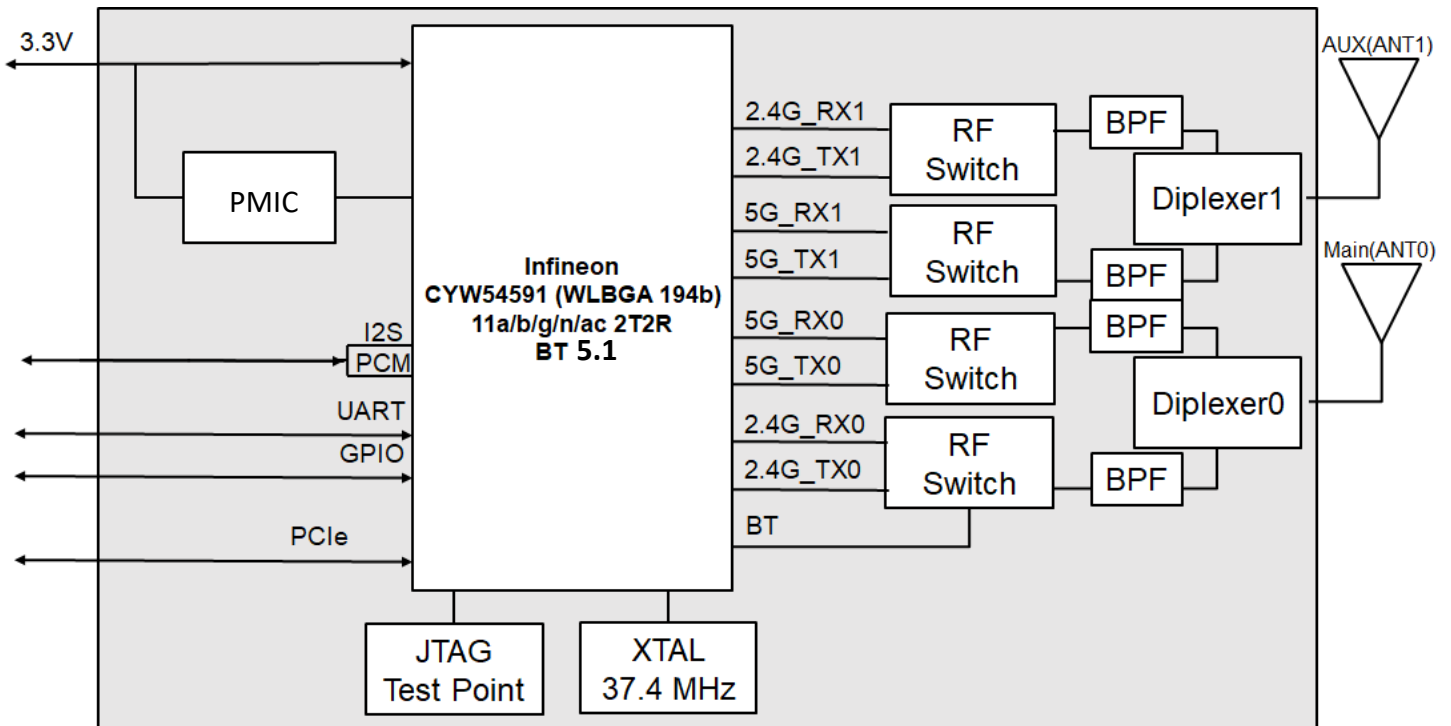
3.3V

PMIC

Infineon
CYW54591 (WLBGA 194b)
11a/b/g/n/ac 2T2R
BT 5.1

I2S
PCM

UART

GPIO

PCIe

2.4G_RX1
2.4G_TX1

5G_RX1
5G_TX1

5G_RX0
5G_TX0

2.4G_RX0
2.4G_TX0

BT

RF Switch

RF Switch

RF Switch

RF Switch

BPF

BPF

BPF

BPF

Diplexer1

Diplexer0

AUX(ANT1)

Main(ANT0)

JTAG
Test Point

XTAL
37.4 MHz